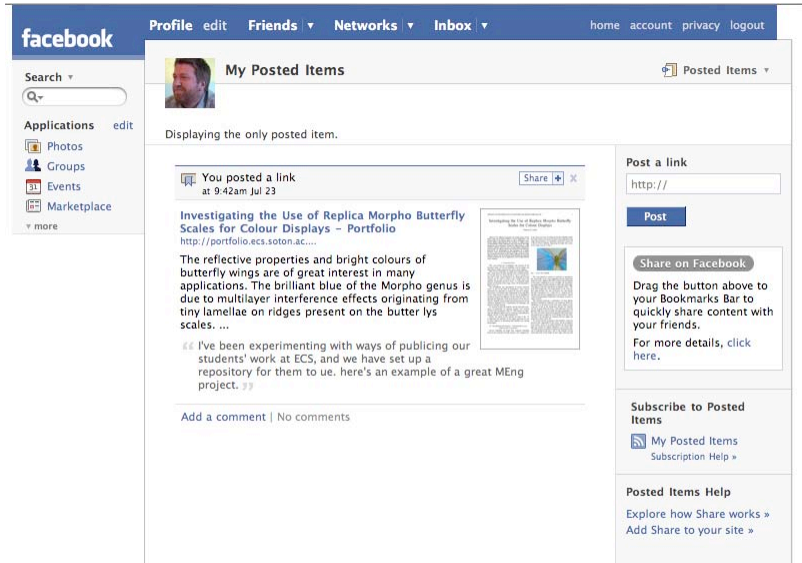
facebook

Profile edit Friends ▾ Networks ▾ Inbox ▾

home account privacy logout

Search ▾

Applications edit

Photos
Groups
Events
Marketplace
▾ more

My Posted Items

Posted Items ▾

Displaying the only posted item.

You posted a link
at 9:42am Jul 23

Share + ×

Investigating the Use of Replica Morpho Butterfly Scales for Colour Displays - Portfolio
http://portfolio.ecs.soton.ac....

The reflective properties and bright colours of butterfly wings are of great interest in many applications. The brilliant blue of the Morpho genus is due to multilayer interference effects originating from tiny lamellae on ridges present on the butter lys scales. ...

I've been experimenting with ways of publicing our students' work at ECS, and we have set up a repository for them to ue. here's an example of a great MEng project.

Add a comment | No comments

Post a link

http://

Post

Share on Facebook

Drag the button above to your Bookmarks Bar to quickly share content with your friends.

For more details, click here.

Subscribe to Posted Items

My Posted Items
Subscription Help »

Posted Items Help

Explore how Share works »
Add Share to your site »